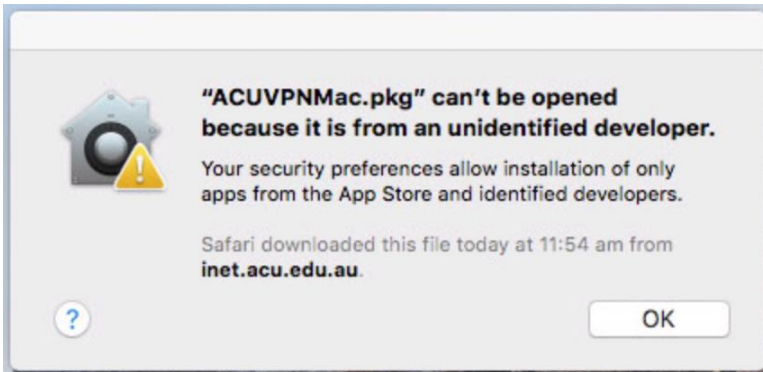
“ACUVPNMac.pkg” can’t be opened because it is from an unidentified developer.

Your security preferences allow installation of only apps from the App Store and identified developers.

Safari downloaded this file today at 11:54 am from inet.acu.edu.au.

?

OK